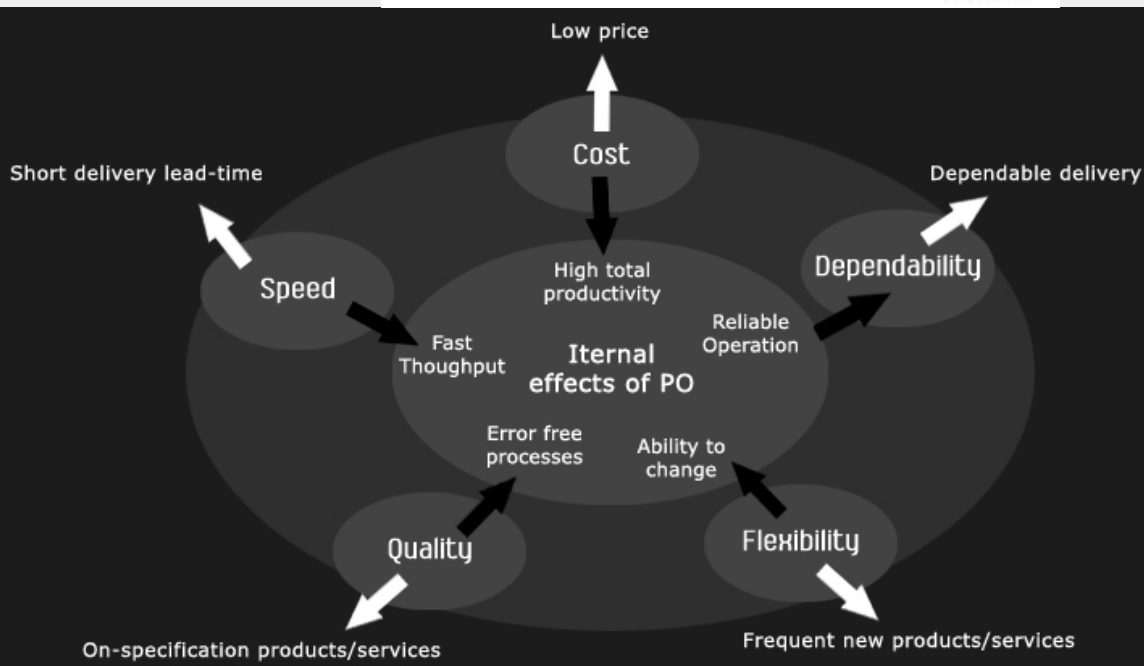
Low price

Cost

Short delivery lead-time

Dependable delivery

High total productivity

Speed

Dependability

Reliable Operation

Fast Thoughput

Iternal effects of PO

Error free processes

Ability to change

Quality

Flexibility

On-specification products/services

Frequent new products/services